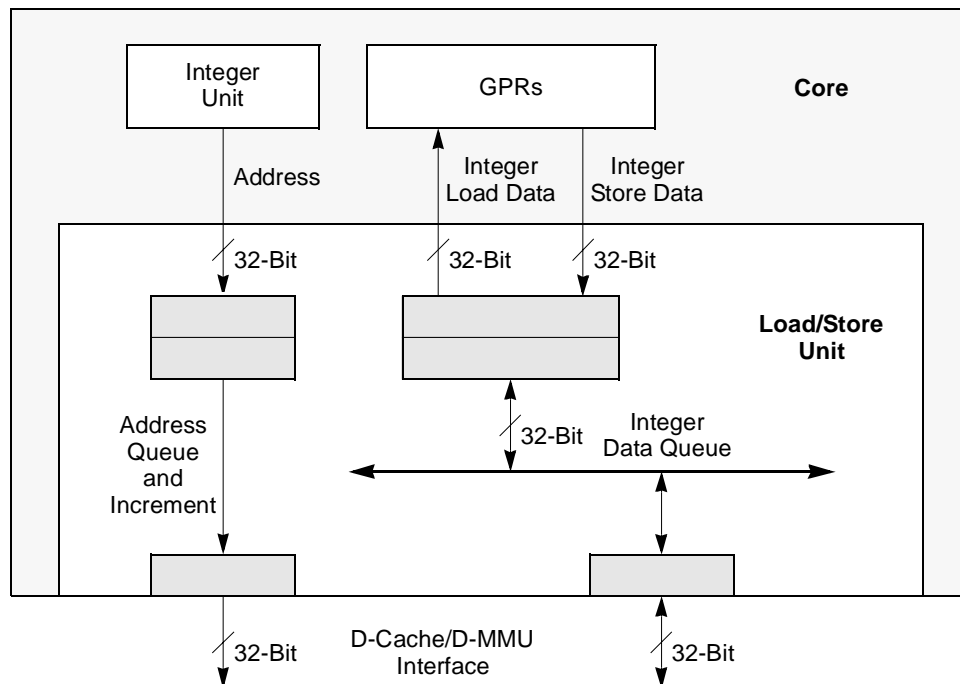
Integer Unit

GPRs

Core

Address

Integer Load Data

Integer Store Data

32-Bit

32-Bit

32-Bit

Load/Store Unit

Address Queue and Increment

32-Bit

Integer Data Queue

D-Cache/D-MMU Interface

32-Bit

32-Bit